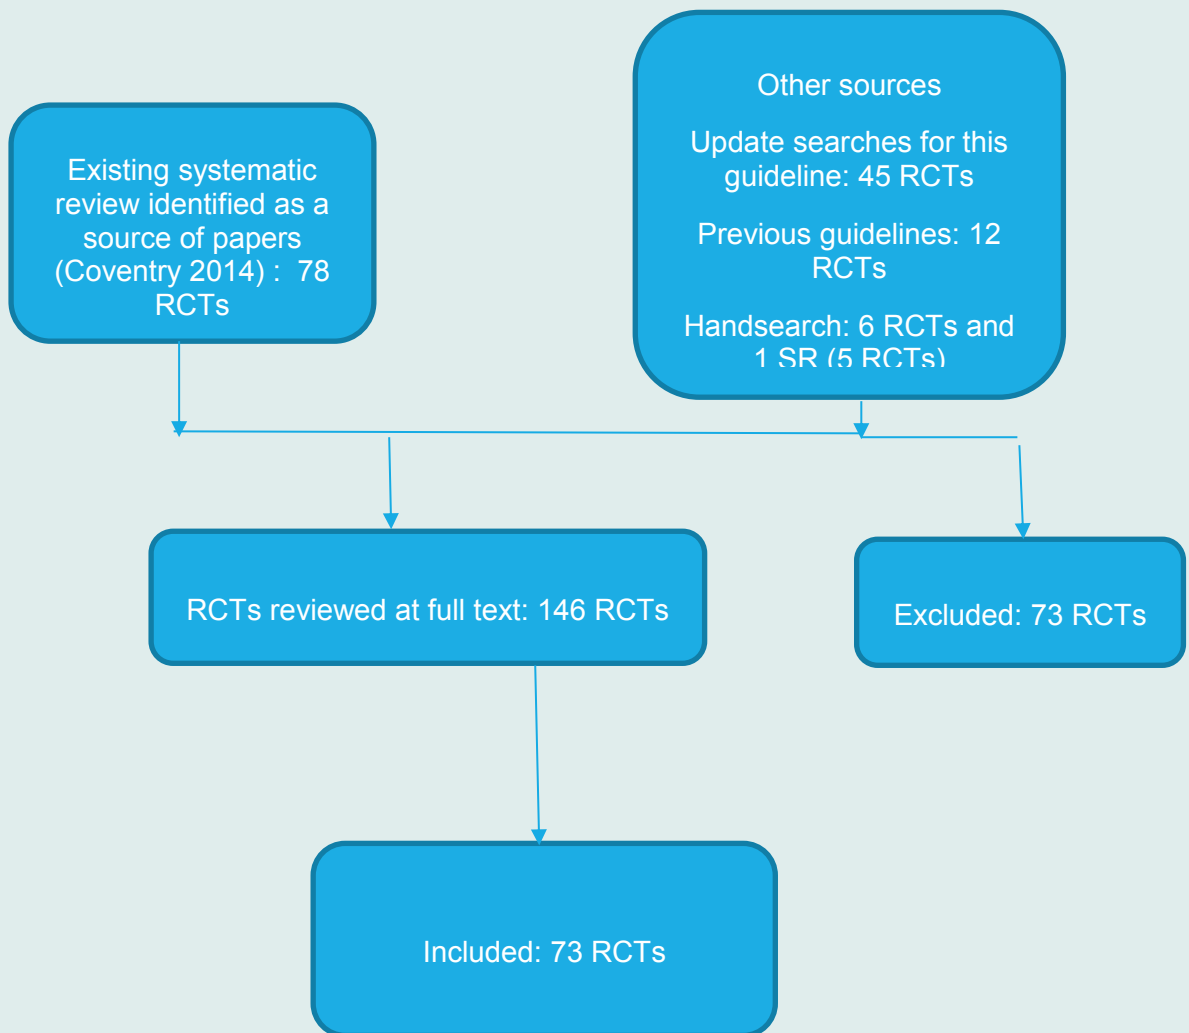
Existing systematic review identified as a source of papers (Coventry 2014) : 78 RCTs

Other sources

Update searches for this guideline: 45 RCTs

Previous guidelines: 12 RCTs

Handsearch: 6 RCTs and 1 SR (5 RCTs)

RCTs reviewed at full text: 146 RCTs

Excluded: 73 RCTs

Included: 73 RCTs